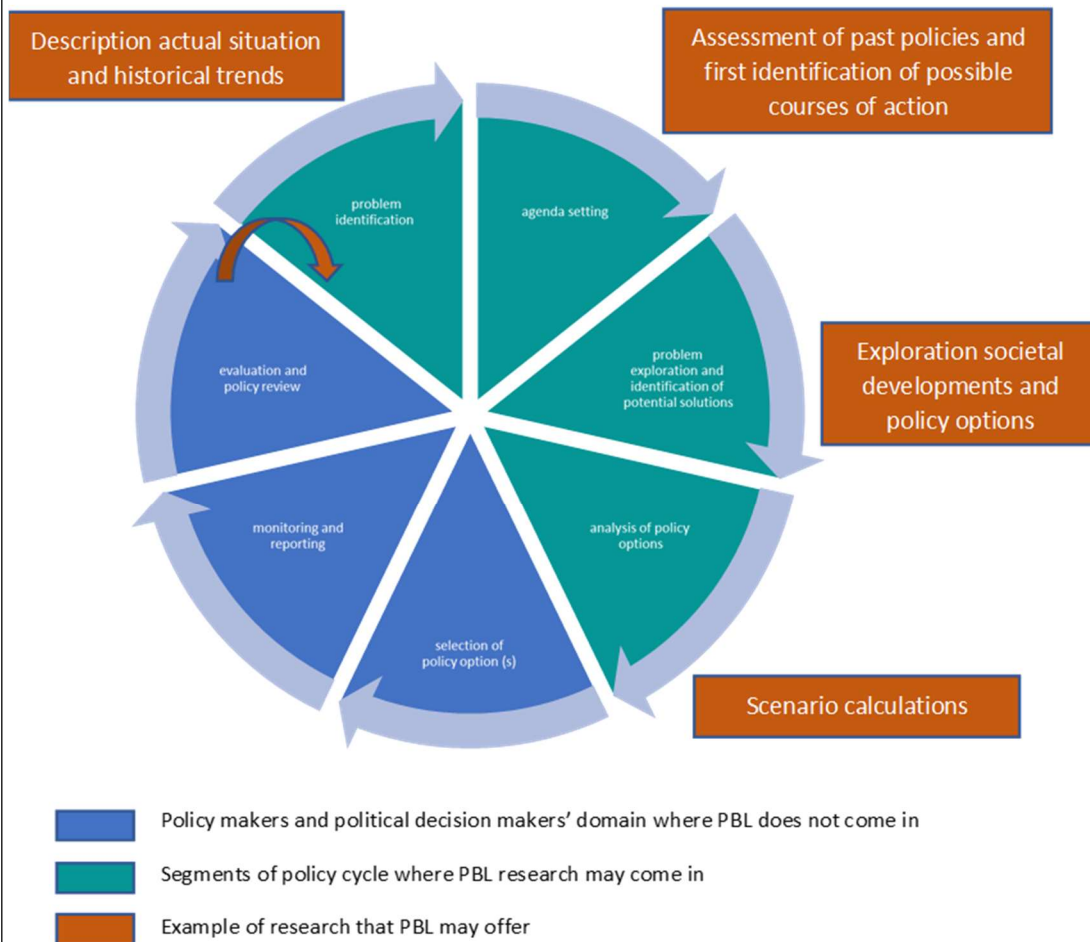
Description actual situation and historical trends

Assessment of past policies and first identification of possible courses of action

problem identification

agenda setting

evaluation and policy review

problem exploration and identification of potential solutions

Exploration societal developments and policy options

monitoring and reporting

analysis of policy options

selection of policy option (s)

Scenario calculations

Policy makers and political decision makers' domain where PBL does not come in

Segments of policy cycle where PBL research may come in

Example of research that PBL may offer